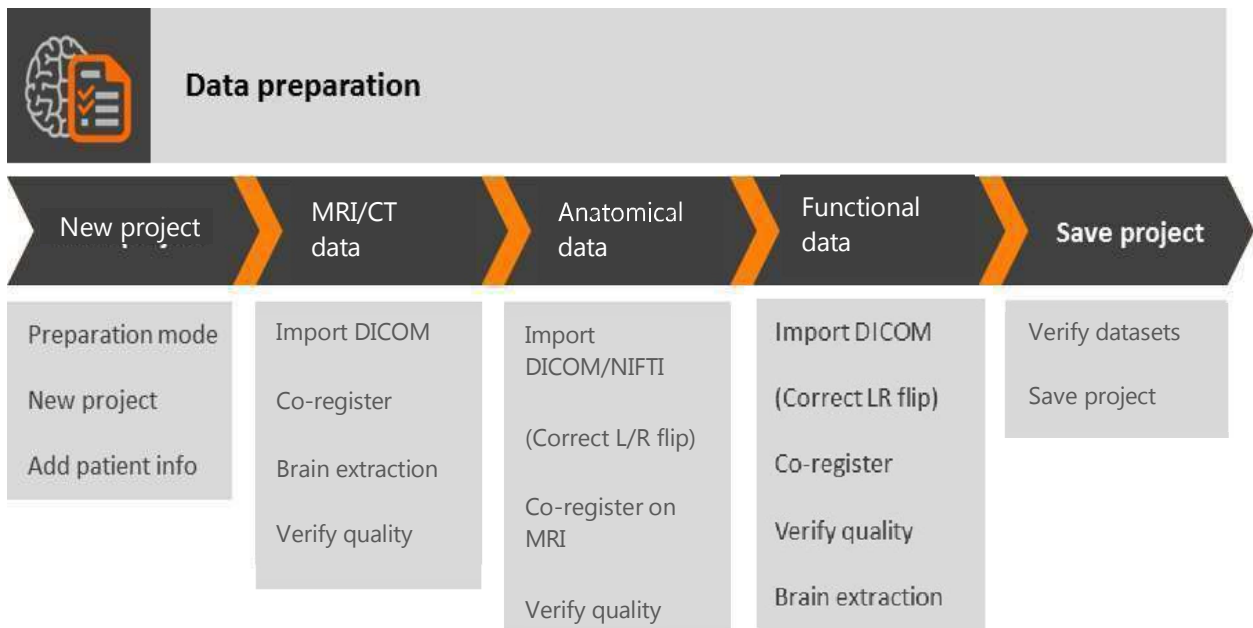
Data preparation

New project

MRI/CT data

Anatomical data

Functional data

Save project

Preparation mode

New project

Add patient info

Import DICOM

Co-register

Brain extraction

Verify quality

Import DICOM/NIFTI

(Correct L/R flip)

Co-register on MRI

Verify quality

Import DICOM

(Correct LR flip)

Co-register

Verify quality

Brain extraction

Verify datasets

Save project